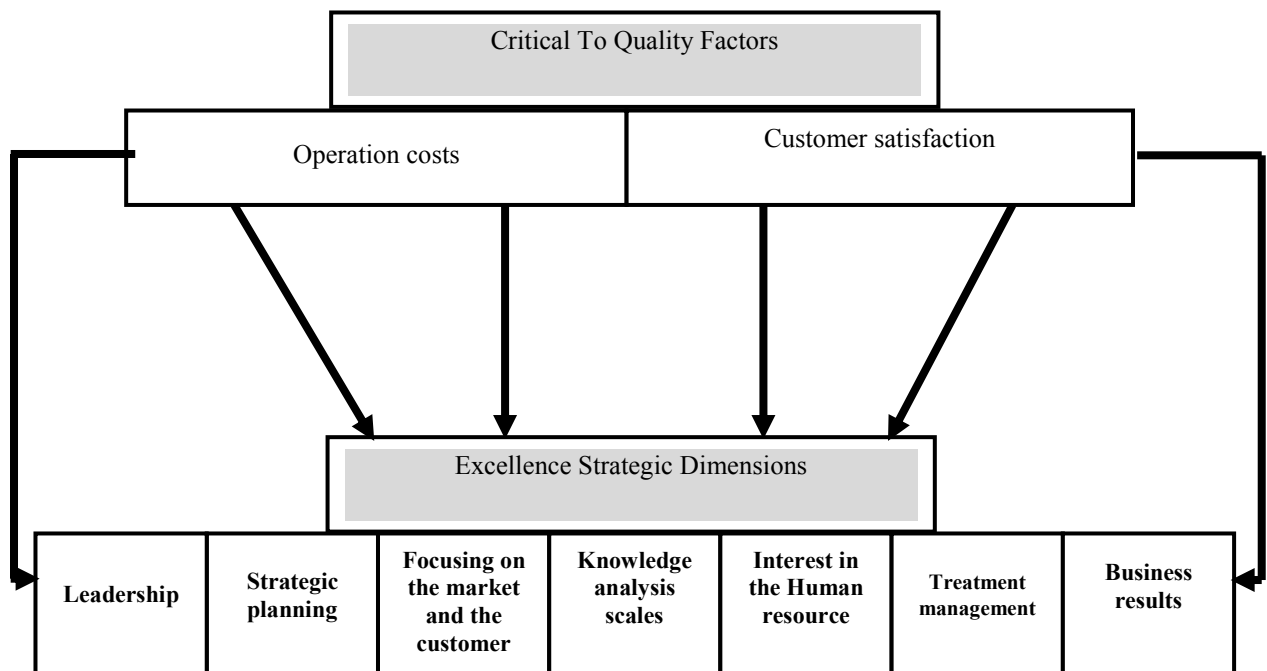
Critical To Quality Factors

Operation costs

Customer satisfaction

Excellence Strategic Dimensions

| Leadership | Strategic planning | Focusing on the market and the customer | Knowledge analysis scales | Interest in the Human resource | Treatment management | Business results |
|---|---|---|---|---|---|---|